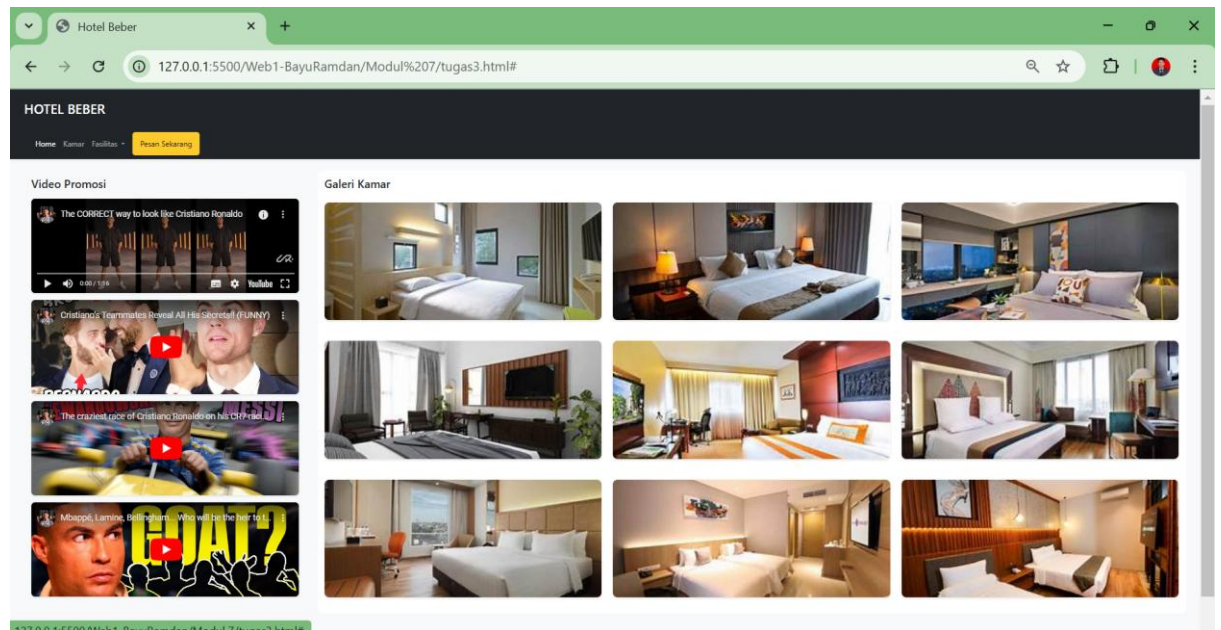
Hotel Beber

127.0.0.1:5500/Web1-BayuRamdan/Modul%207/tugas3.html#

HOTEL BEBER

Home Kamar Fasilitas Pesan Sekarang

Video Promosi

The CORRECT way to look like Cristiano Ronaldo

0:00 / 1:16 YouTube

Cristiano's Teammates Reveal All His Secrets!! (FUNNY)

The craziest race of Cristiano Ronaldo on his CR7 raci...

Mbappé, Lamine, Bellingham... Who will be the heir to t...

GOAT?

Galeri Kamar

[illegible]